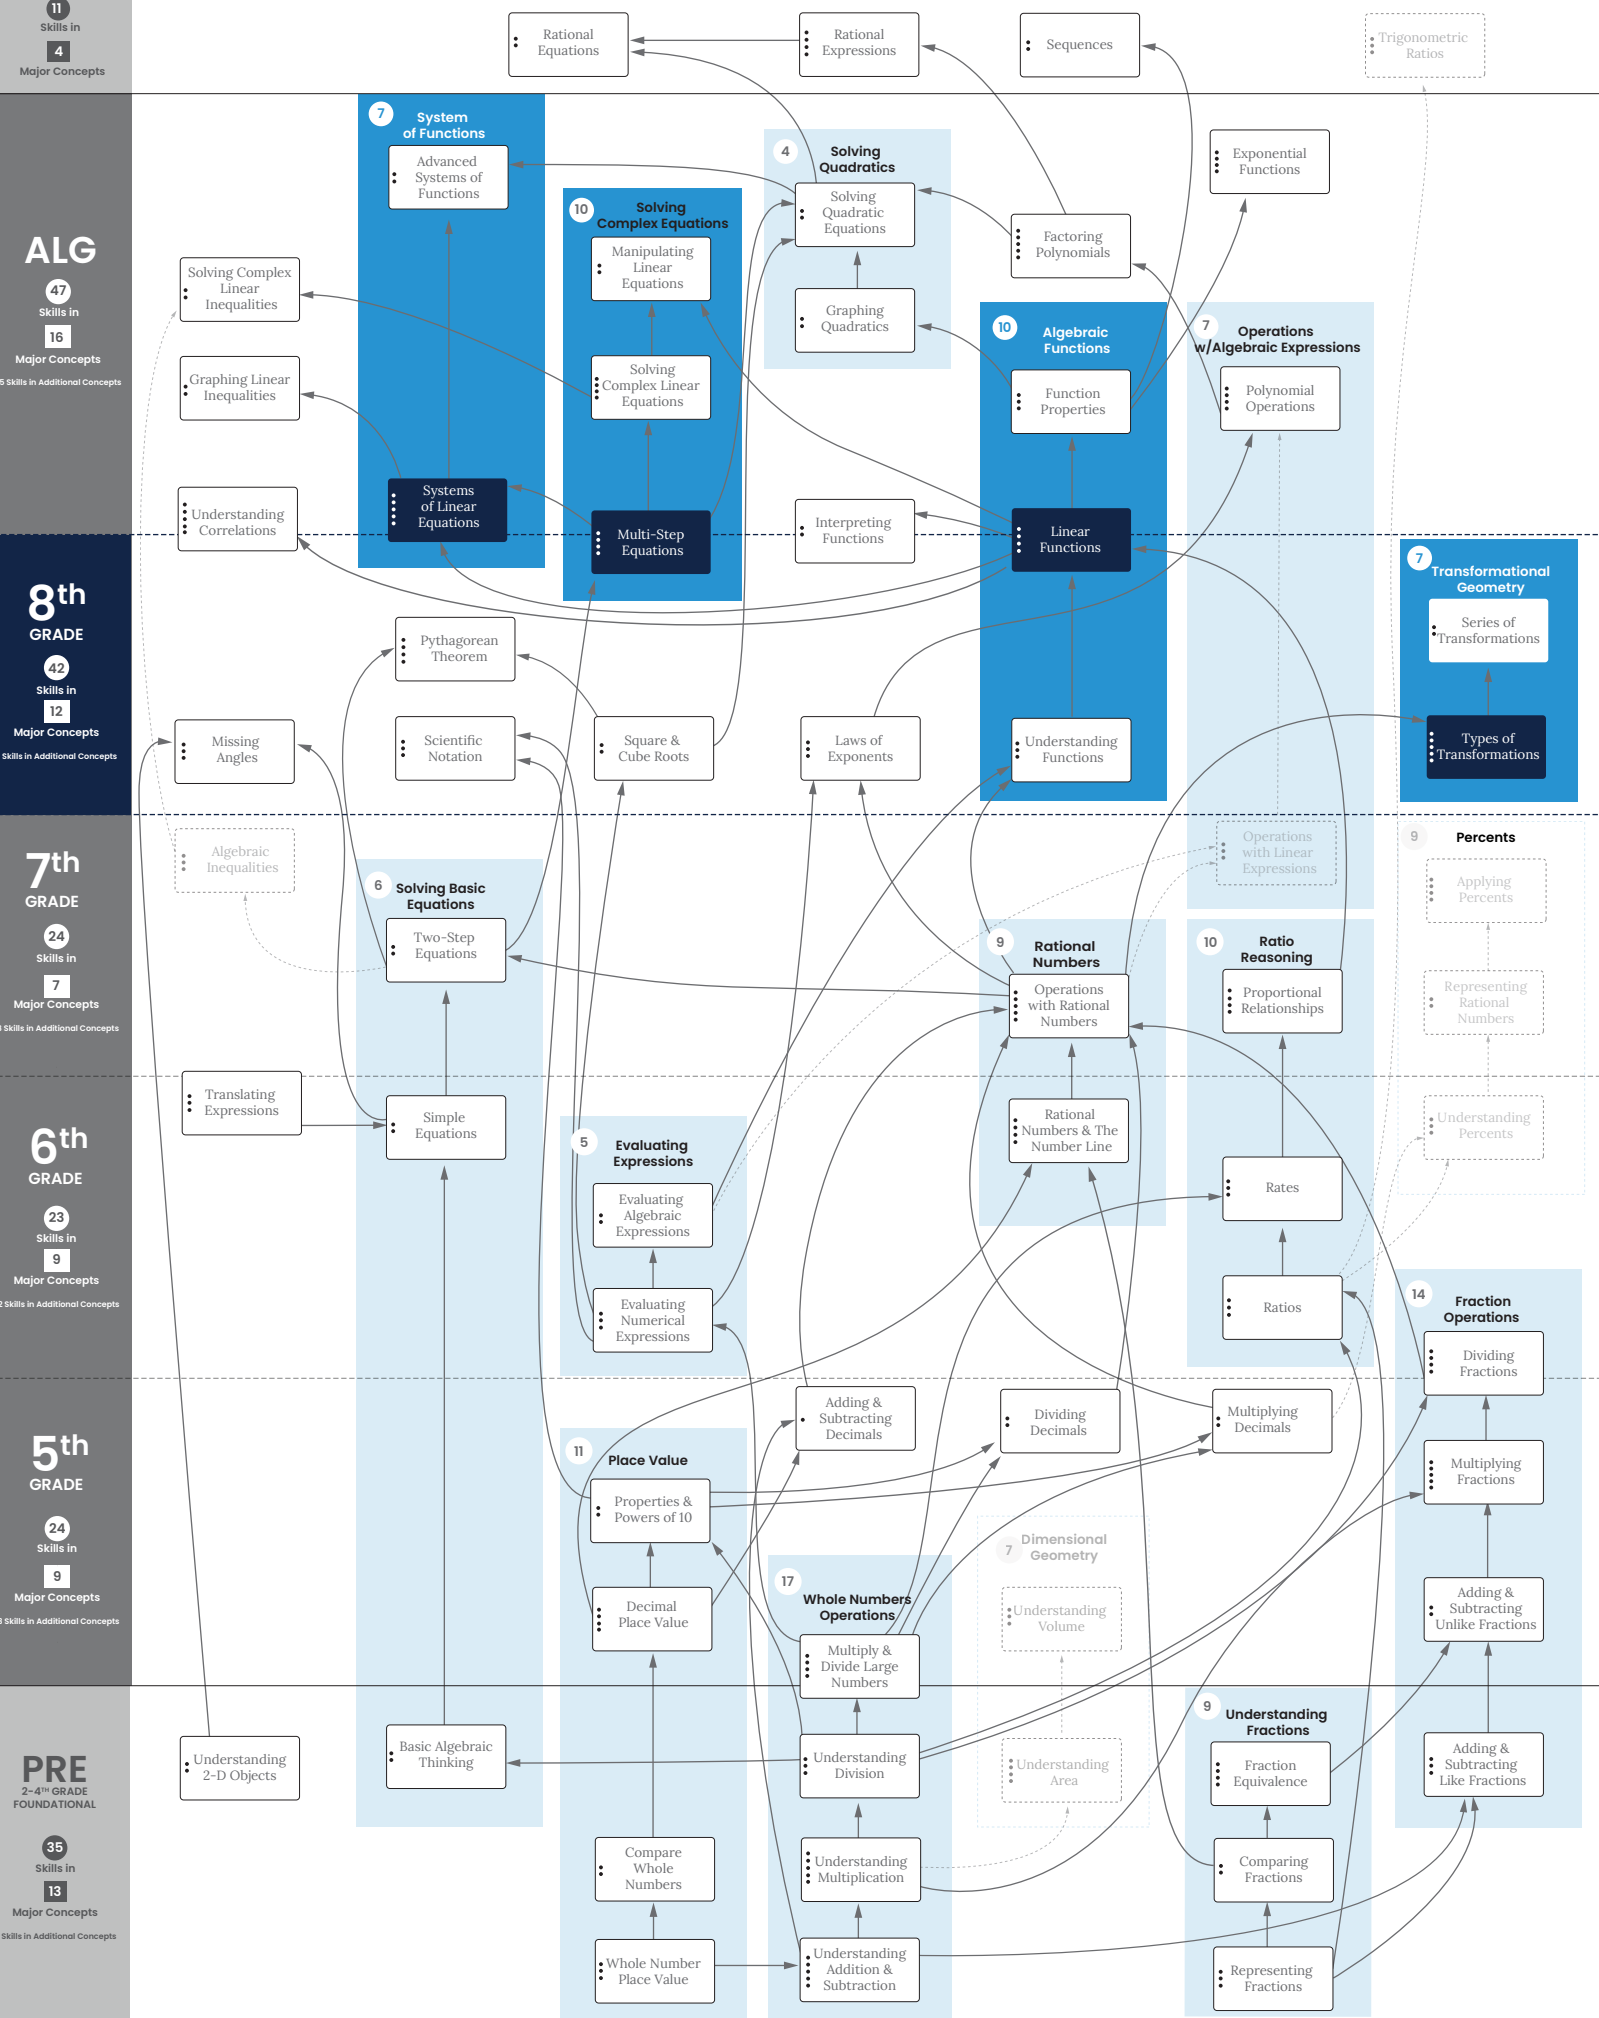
11
Skills in
4
Major Concepts

Rational Equations
Rational Expressions
Sequences
Trigonometric Ratios

ALG
47
Skills in
16
Major Concepts
5 Skills in Additional Concepts

7
System of Functions
Advanced Systems of Functions

4
Solving Quadratics
Solving Quadratic Equations
Graphing Quadratics

10
Solving Complex Equations
Manipulating Linear Equations
Solving Complex Linear Equations
Multi-Step Equations

Exponential Functions
Factoring Polynomials

Solving Complex Linear Inequalities
Graphing Linear Inequalities
Understanding Correlations
Systems of Linear Equations

10
Algebraic Functions
Function Properties
Linear Functions
Understanding Functions

7
Operations w/Algebraic Expressions
Polynomial Operations

Interpreting Functions

8th
GRADE
42
Skills in
12
Major Concepts
Skills in Additional Concepts

7
Transformational Geometry
Series of Transformations
Types of Transformations

Pythagorean Theorem
Missing Angles
Scientific Notation
Square & Cube Roots
Laws of Exponents

7th
GRADE
24
Skills in
7
Major Concepts
Skills in Additional Concepts

Algebraic Inequalities
6
Solving Basic Equations
Two-Step Equations

Operations with Linear Expressions

9
Percents
Applying Percents
Representing Rational Numbers
Understanding Percents

9
Rational Numbers
Operations with Rational Numbers
Rational Numbers & The Number Line

10
Ratio Reasoning
Proportional Relationships
Rates
Ratios

6th
GRADE
23
Skills in
9
Major Concepts
Skills in Additional Concepts

Translating Expressions
Simple Equations

5
Evaluating Expressions
Evaluating Algebraic Expressions
Evaluating Numerical Expressions

14
Fraction Operations
Dividing Fractions
Multiplying Fractions
Adding & Subtracting Unlike Fractions
Adding & Subtracting Like Fractions

5th
GRADE
24
Skills in
9
Major Concepts
Skills in Additional Concepts

Adding & Subtracting Decimals
Dividing Decimals
Multiplying Decimals

11
Place Value
Properties & Powers of 10
Decimal Place Value

7
Dimensional Geometry
Understanding Volume
Understanding Area

17
Whole Numbers Operations
Multiply & Divide Large Numbers
Understanding Division
Understanding Multiplication
Understanding Addition & Subtraction

PRE
2–4TH GRADE
FOUNDATIONAL
35
Skills in
13
Major Concepts
Skills in Additional Concepts

Understanding 2-D Objects
Basic Algebraic Thinking
Compare Whole Numbers
Whole Number Place Value

9
Understanding Fractions
Fraction Equivalence
Comparing Fractions
Representing Fractions